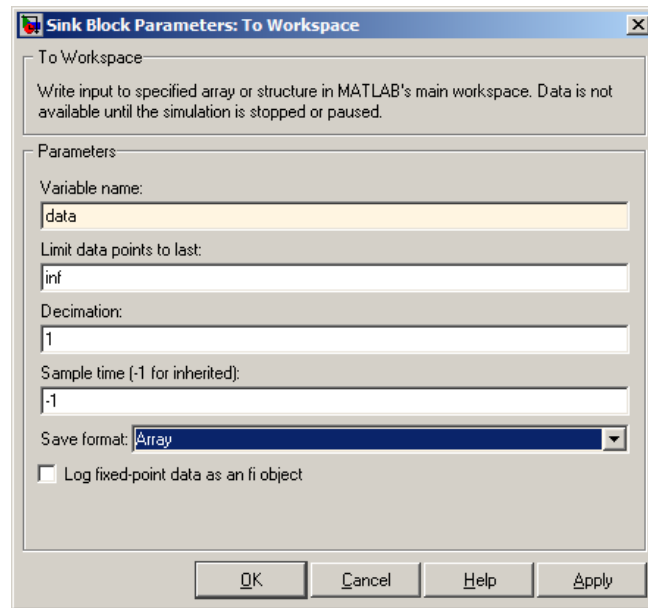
Sink Block Parameters: To Workspace

To Workspace

Write input to specified array or structure in MATLAB's main workspace. Data is not available until the simulation is stopped or paused.

Parameters

Variable name:

data

Limit data points to last:

inf

Decimation:

1

Sample time (-1 for inherited):

-1

Save format: Array

Log fixed-point data as an fi object

OK

Cancel

Help

Apply